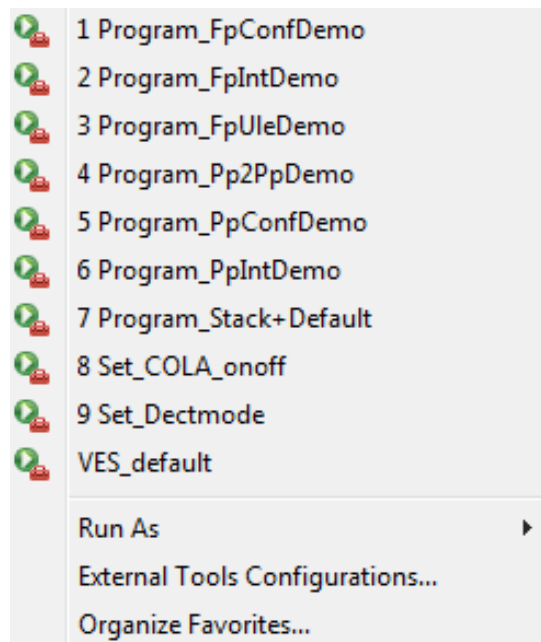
1 Program_FpConfDemo
2 Program_FpIntDemo
3 Program_FpUleDemo
4 Program_Pp2PpDemo
5 Program_PpConfDemo
6 Program_PpIntDemo
7 Program_Stack+Default
8 Set_COLA_onoff
9 Set_Dectmode
VES_default

Run As
External Tools Configurations...
Organize Favorites...